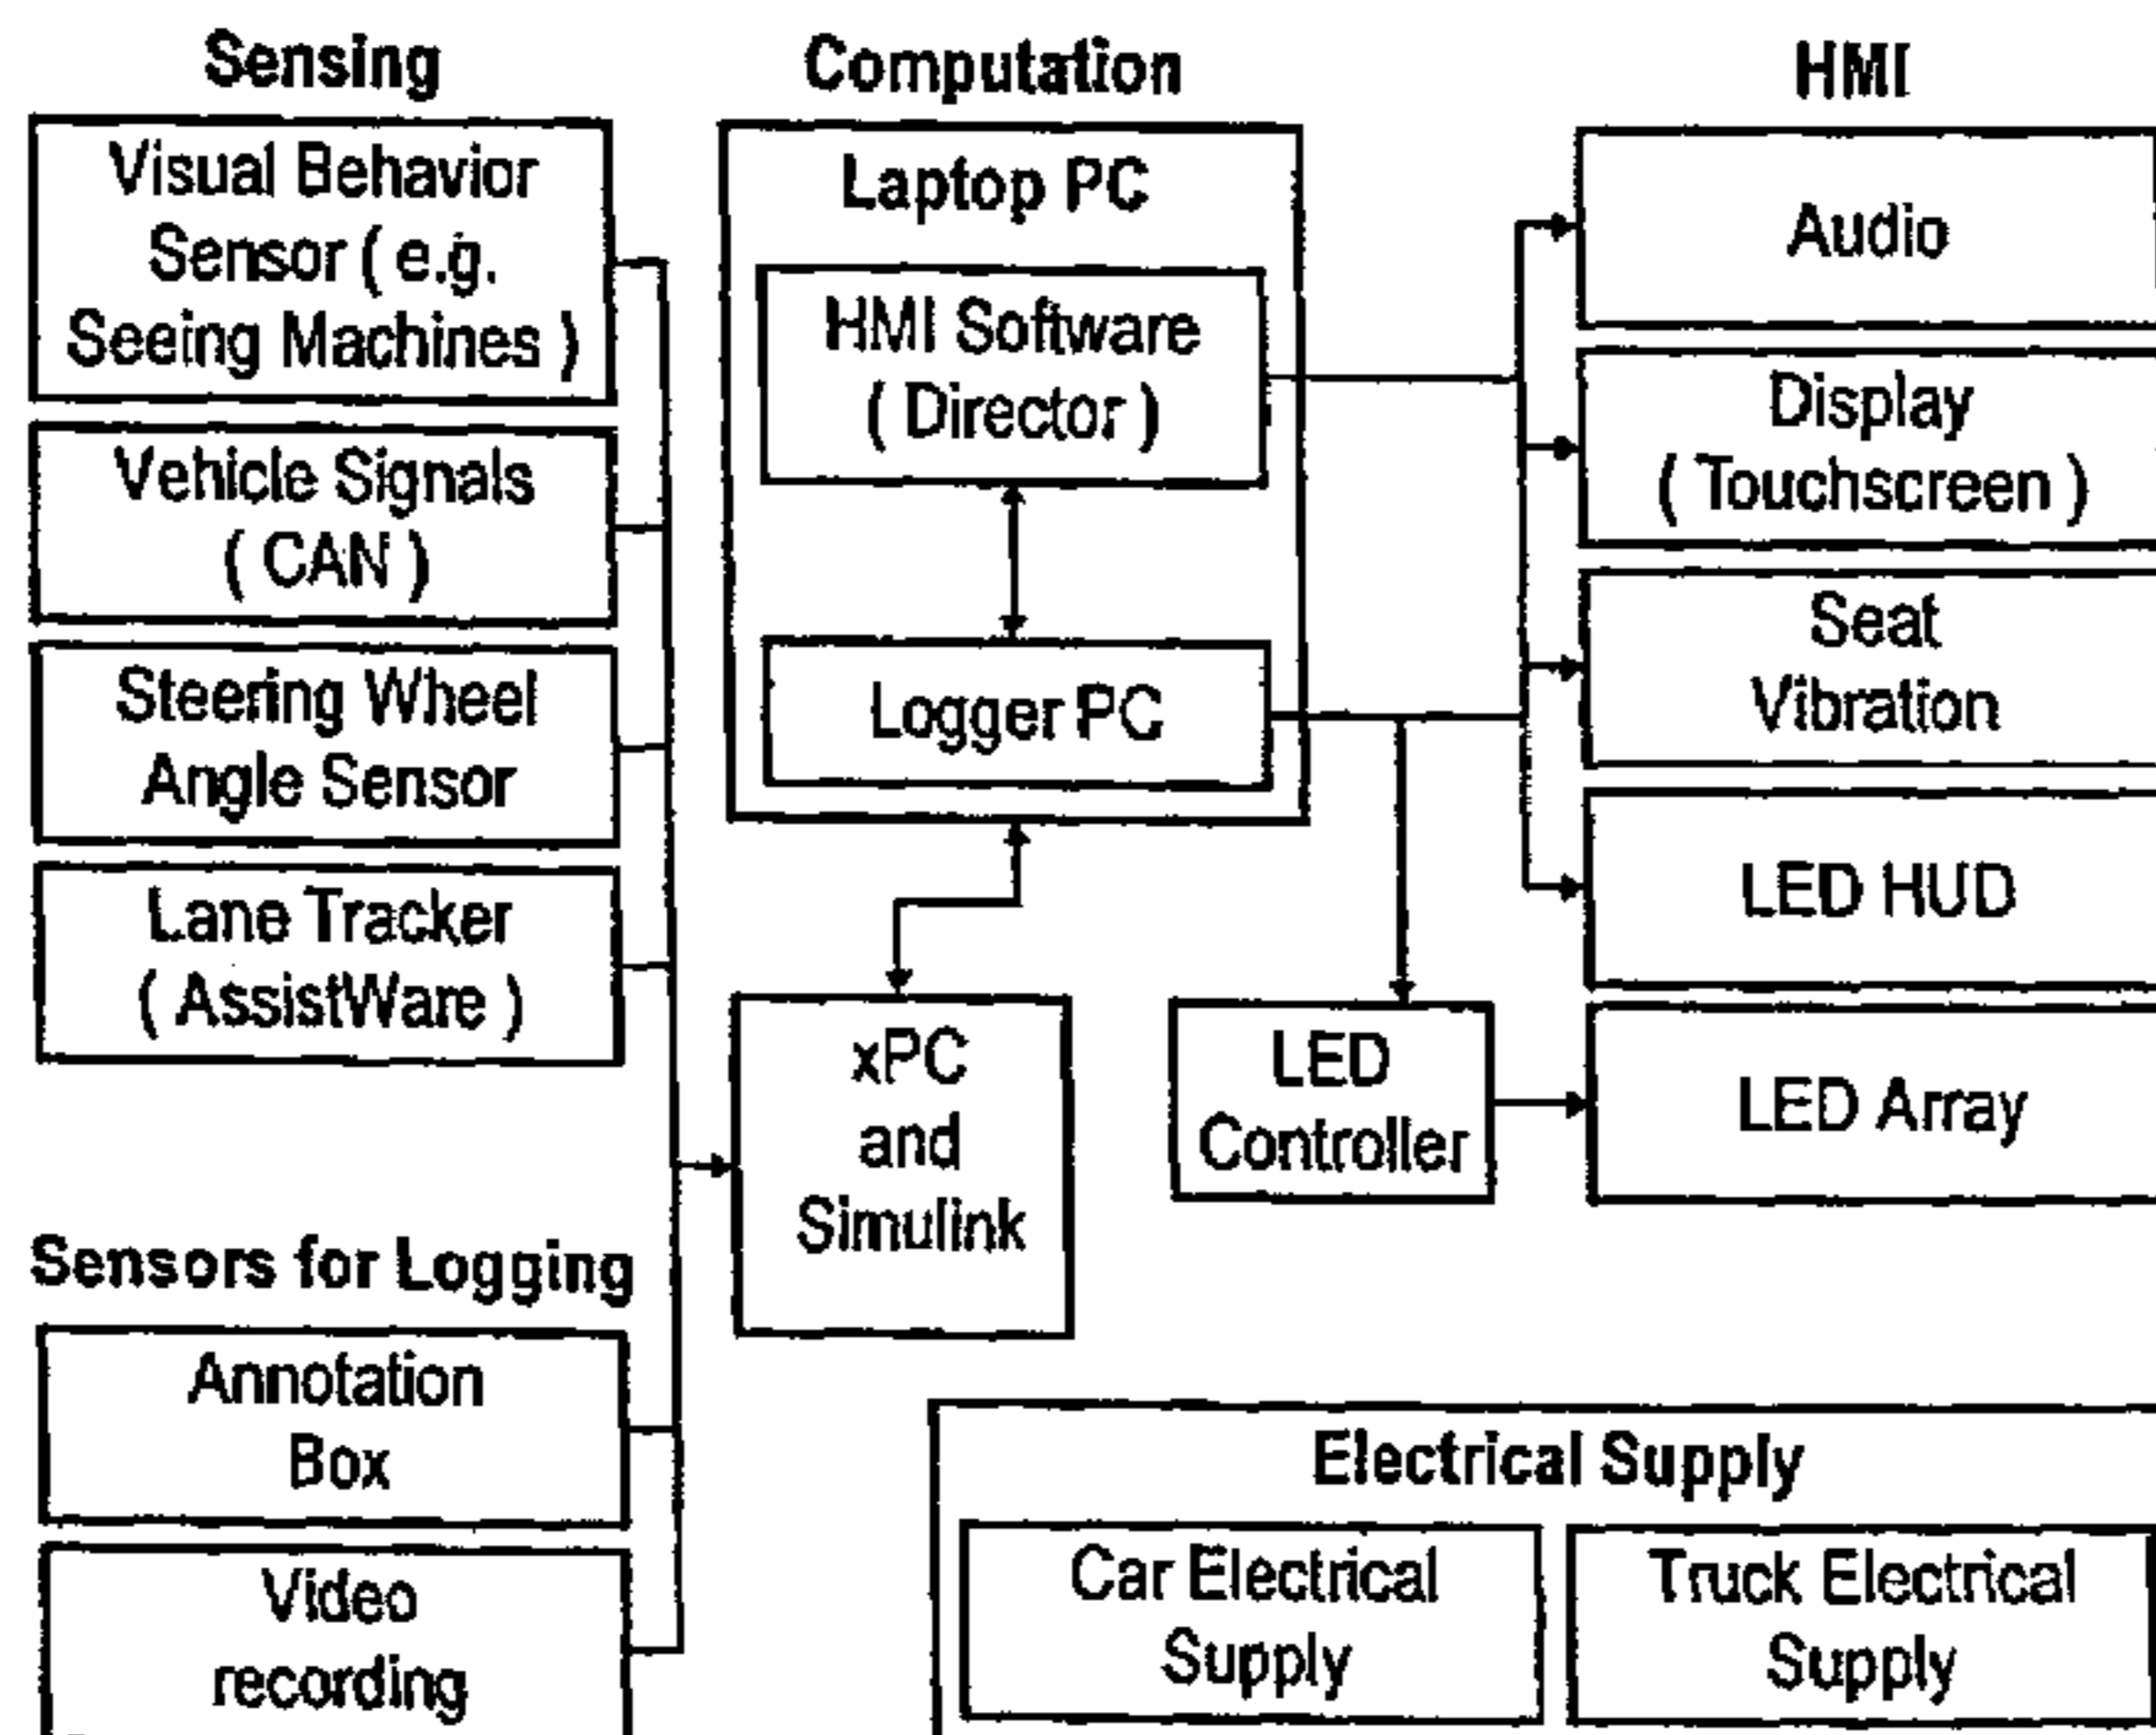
Sensing

Visual Behavior Sensor ( e.g. Seeing Machines )

Vehicle Signals ( CAN )

Steering Wheel Angle Sensor

Lane Tracker ( AssistWare )

Sensors for Logging

Annotation Box

Video recording

Computation

Laptop PC

HMI Software ( Director )

Logger PC

xPC and Simulink

LED Controller

HMI

Audio

Display ( Touchscreen )

Seat Vibration

LED HUD

LED Array

Electrical Supply

Car Electrical Supply

Truck Electrical Supply